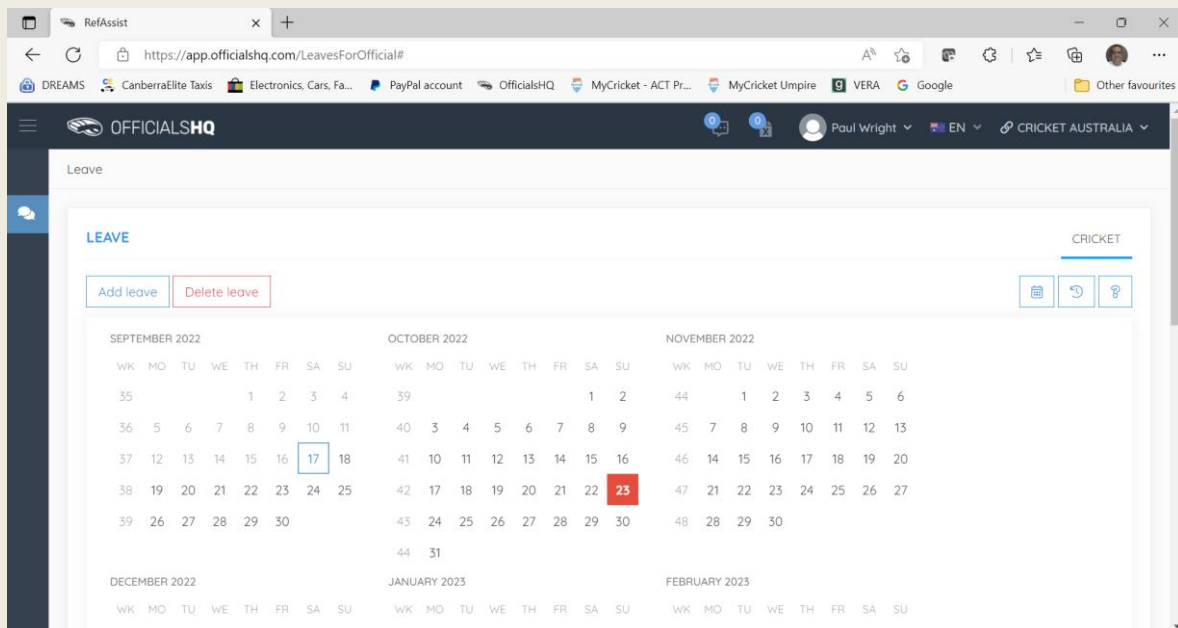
RefAssist

https://app.officialshq.com/LeavesForOfficial#

DREAMS CanberraElite Taxis Electronics, Cars, Fa... PayPal account OfficialsHQ MyCricket - ACT Pr... MyCricket Umpire VERA Google Other favourites

OFFICIALSHQ

0 0 Paul Wright EN CRICKET AUSTRALIA

Leave

LEAVE

CRICKET

Add leave Delete leave

SEPTEMBER 2022

| WK | MO | TU | WE | TH | FR | SA | SU |
|---|---|---|---|---|---|---|---|
| 35 | | | | 1 | 2 | 3 | 4 |
| 36 | 5 | 6 | 7 | 8 | 9 | 10 | 11 |
| 37 | 12 | 13 | 14 | 15 | 16 | 17 | 18 |
| 38 | 19 | 20 | 21 | 22 | 23 | 24 | 25 |
| 39 | 26 | 27 | 28 | 29 | 30 | | |

OCTOBER 2022

| WK | MO | TU | WE | TH | FR | SA | SU |
|---|---|---|---|---|---|---|---|
| 39 | | | | | | 1 | 2 |
| 40 | 3 | 4 | 5 | 6 | 7 | 8 | 9 |
| 41 | 10 | 11 | 12 | 13 | 14 | 15 | 16 |
| 42 | 17 | 18 | 19 | 20 | 21 | 22 | 23 |
| 43 | 24 | 25 | 26 | 27 | 28 | 29 | 30 |
| 44 | 31 | | | | | | |

NOVEMBER 2022

| WK | MO | TU | WE | TH | FR | SA | SU |
|---|---|---|---|---|---|---|---|
| 44 | | 1 | 2 | 3 | 4 | 5 | 6 |
| 45 | 7 | 8 | 9 | 10 | 11 | 12 | 13 |
| 46 | 14 | 15 | 16 | 17 | 18 | 19 | 20 |
| 47 | 21 | 22 | 23 | 24 | 25 | 26 | 27 |
| 48 | 28 | 29 | 30 | | | | |

DECEMBER 2022

WK MO TU WE TH FR SA SU

JANUARY 2023

WK MO TU WE TH FR SA SU

FEBRUARY 2023

WK MO TU WE TH FR SA SU